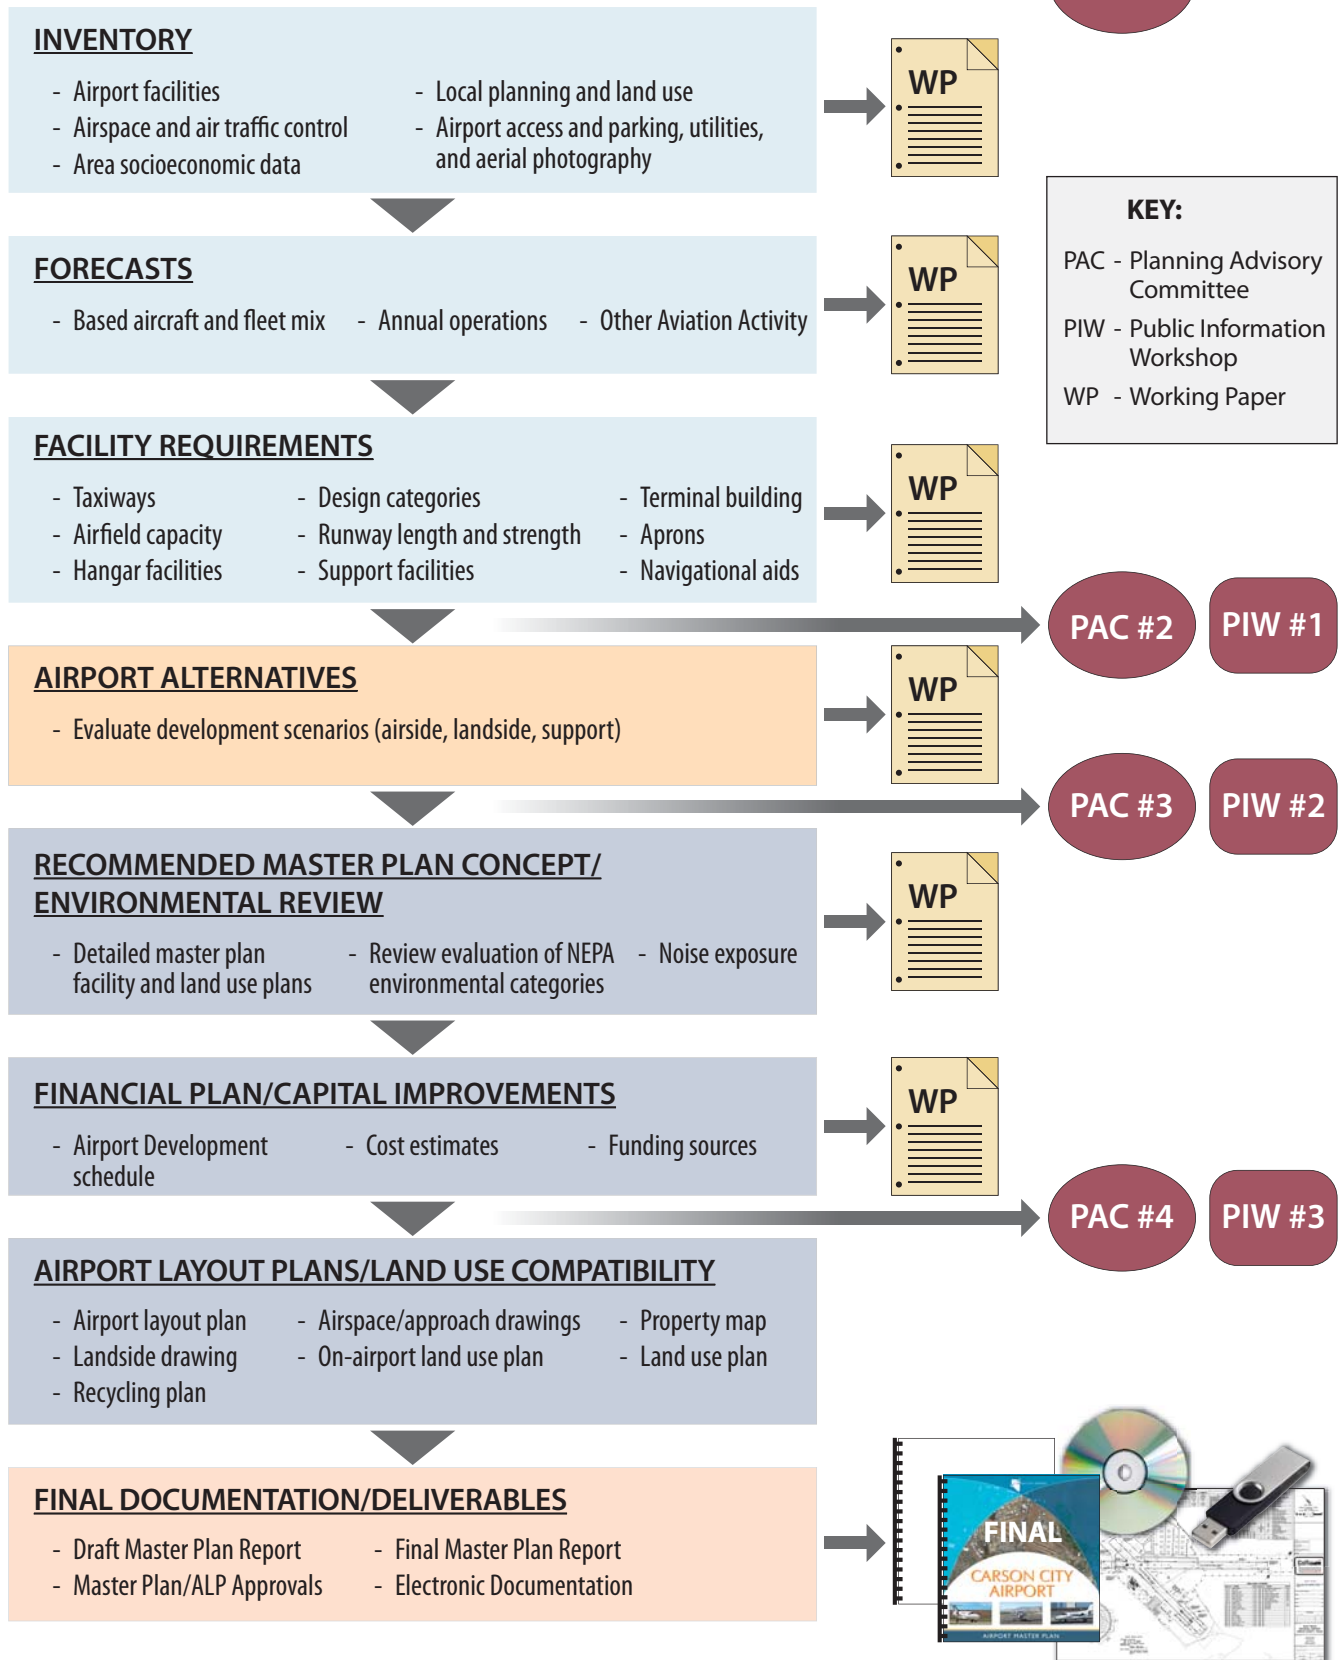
INVENTORY

- Airport facilities
- Airspace and air traffic control
- Area socioeconomic data

- Local planning and land use
- Airport access and parking, utilities, and aerial photography

WP

KEY:

PAC - Planning Advisory Committee

PIW - Public Information Workshop

WP - Working Paper

FORECASTS

- Based aircraft and fleet mix
- Annual operations
- Other Aviation Activity

WP

FACILITY REQUIREMENTS

- Taxiways
- Airfield capacity
- Hangar facilities

- Design categories
- Runway length and strength
- Support facilities

- Terminal building
- Aprons
- Navigational aids

WP

PAC #2

PIW #1

AIRPORT ALTERNATIVES

- Evaluate development scenarios (airside, landside, support)

WP

PAC #3

PIW #2

RECOMMENDED MASTER PLAN CONCEPT/ ENVIRONMENTAL REVIEW

- Detailed master plan facility and land use plans
- Review evaluation of NEPA environmental categories
- Noise exposure

WP

FINANCIAL PLAN/CAPITAL IMPROVEMENTS

- Airport Development schedule
- Cost estimates
- Funding sources

WP

PAC #4

PIW #3

AIRPORT LAYOUT PLANS/LAND USE COMPATIBILITY

- Airport layout plan
- Landside drawing
- Recycling plan

- Airspace/approach drawings
- On-airport land use plan

- Property map
- Land use plan

FINAL DOCUMENTATION/DELIVERABLES

- Draft Master Plan Report
- Master Plan/ALP Approvals

- Final Master Plan Report
- Electronic Documentation

FINAL

CARSON CITY AIRPORT

AIRPORT MASTER PLAN